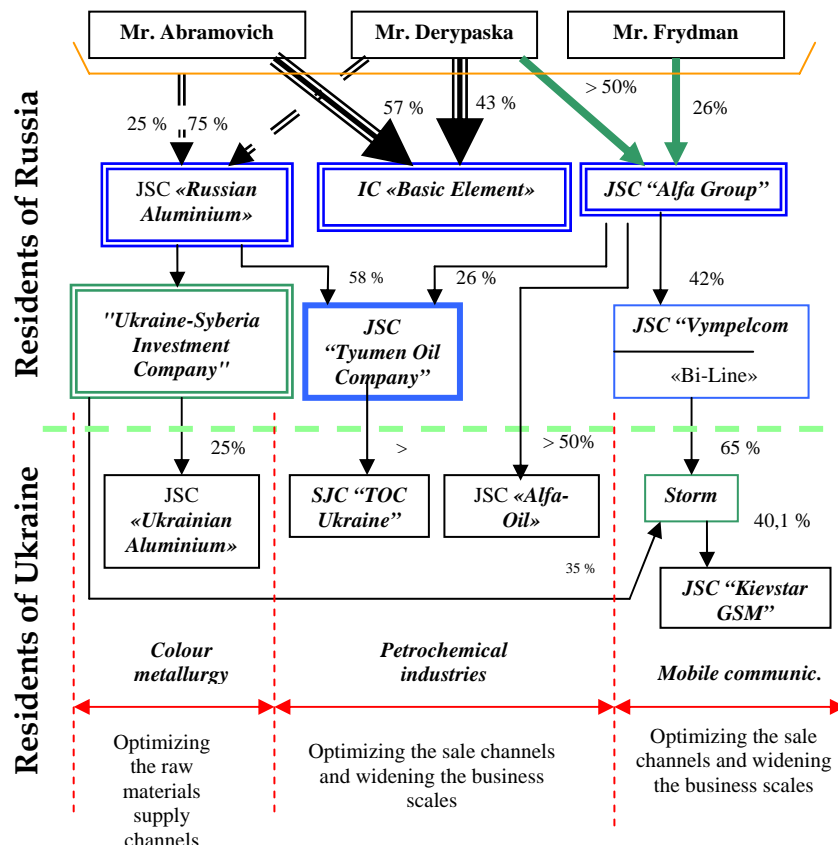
Mr. Abramovich

Mr. Derypaska

Mr. Frydman

Residents of Russia

25 %

75 %

57 %

43 %

> 50%

26%

JSC «Russian Aluminium»

IC «Basic Element»

JSC "Alfa Group"

58 %

26 %

42%

"Ukraine-Syberia Investment Company"

JSC "Tyumen Oil Company"

JSC "Vympelcom

«Bi-Line»

Residents of Ukraine

25%

>

> 50%

65 %

JSC «Ukrainian Aluminium»

SJC "TOC Ukraine"

JSC «Alfa-Oil»

Storm

40,1 %

35 %

JSC "Kievstar GSM"

Colour metallurgy

Petrochemical industries

Mobile communic.

Optimizing the raw materials supply channels

Optimizing the sale channels and widening the business scales

Optimizing the sale channels and widening the business scales